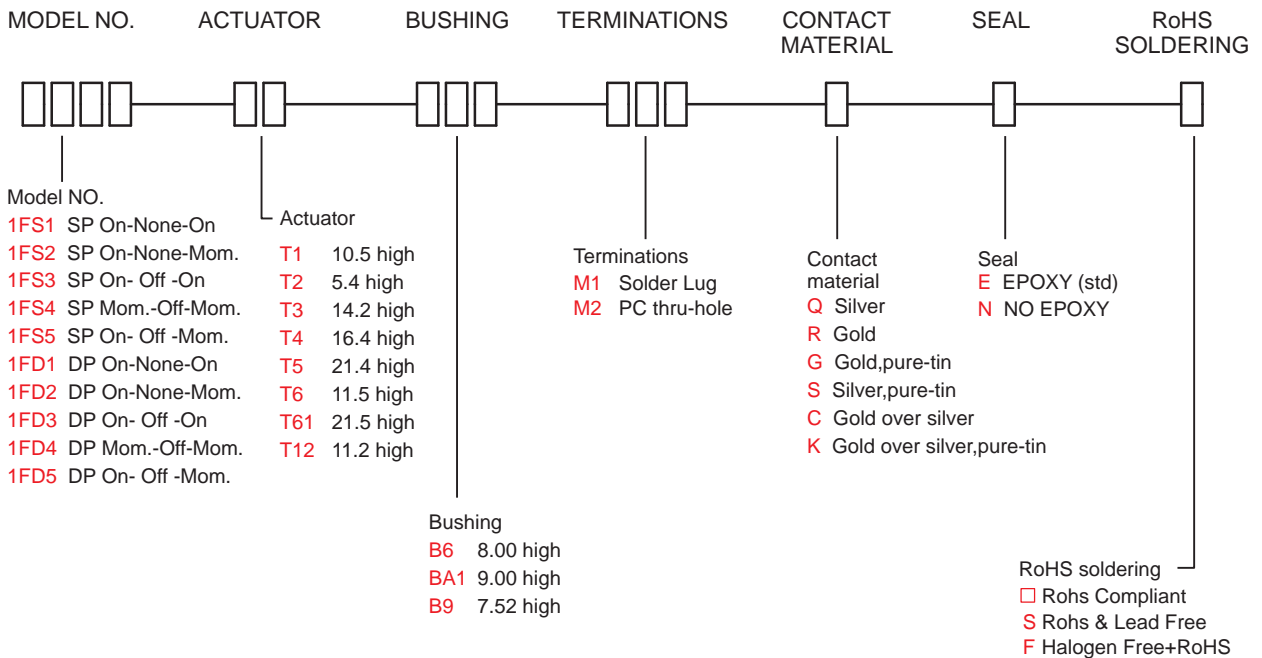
MODEL NO. ACTUATOR BUSHING TERMINATIONS CONTACT MATERIAL SEAL RoHS SOLDERING

Model NO.
1FS1 SP On-None-On
1FS2 SP On-None-Mom.
1FS3 SP On- Off -On
1FS4 SP Mom.-Off-Mom.
1FS5 SP On- Off -Mom.
1FD1 DP On-None-On
1FD2 DP On-None-Mom.
1FD3 DP On- Off -On
1FD4 DP Mom.-Off-Mom.
1FD5 DP On- Off -Mom.

Actuator
T1 10.5 high
T2 5.4 high
T3 14.2 high
T4 16.4 high
T5 21.4 high
T6 11.5 high
T61 21.5 high
T12 11.2 high

Bushing
B6 8.00 high
BA1 9.00 high
B9 7.52 high

Terminations
M1 Solder Lug
M2 PC thru-hole

Contact material
Q Silver
R Gold
G Gold,pure-tin
S Silver,pure-tin
C Gold over silver
K Gold over silver,pure-tin

Seal
E EPOXY (std)
N NO EPOXY

RoHS soldering
□ Rohs Compliant
S Rohs & Lead Free
F Halogen Free+RoHS